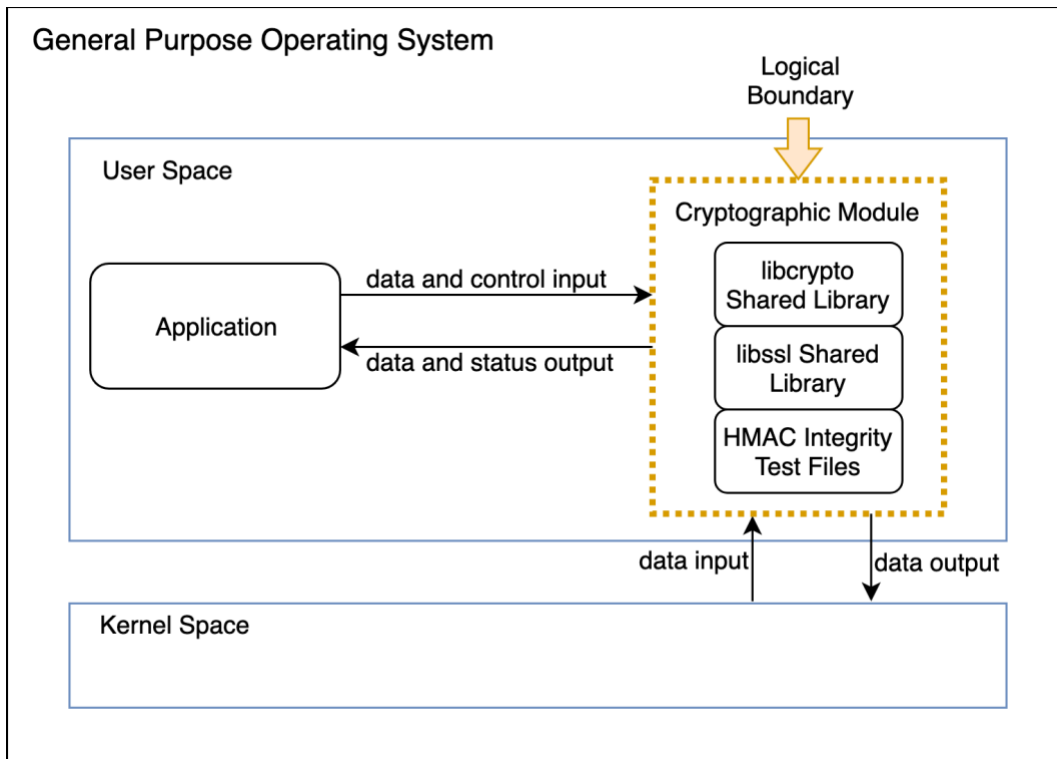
General Purpose Operating System

Logical Boundary

User Space

Cryptographic Module

libcrypto Shared Library

libssl Shared Library

HMAC Integrity Test Files

Application

data and control input

data and status output

data input

data output

Kernel Space